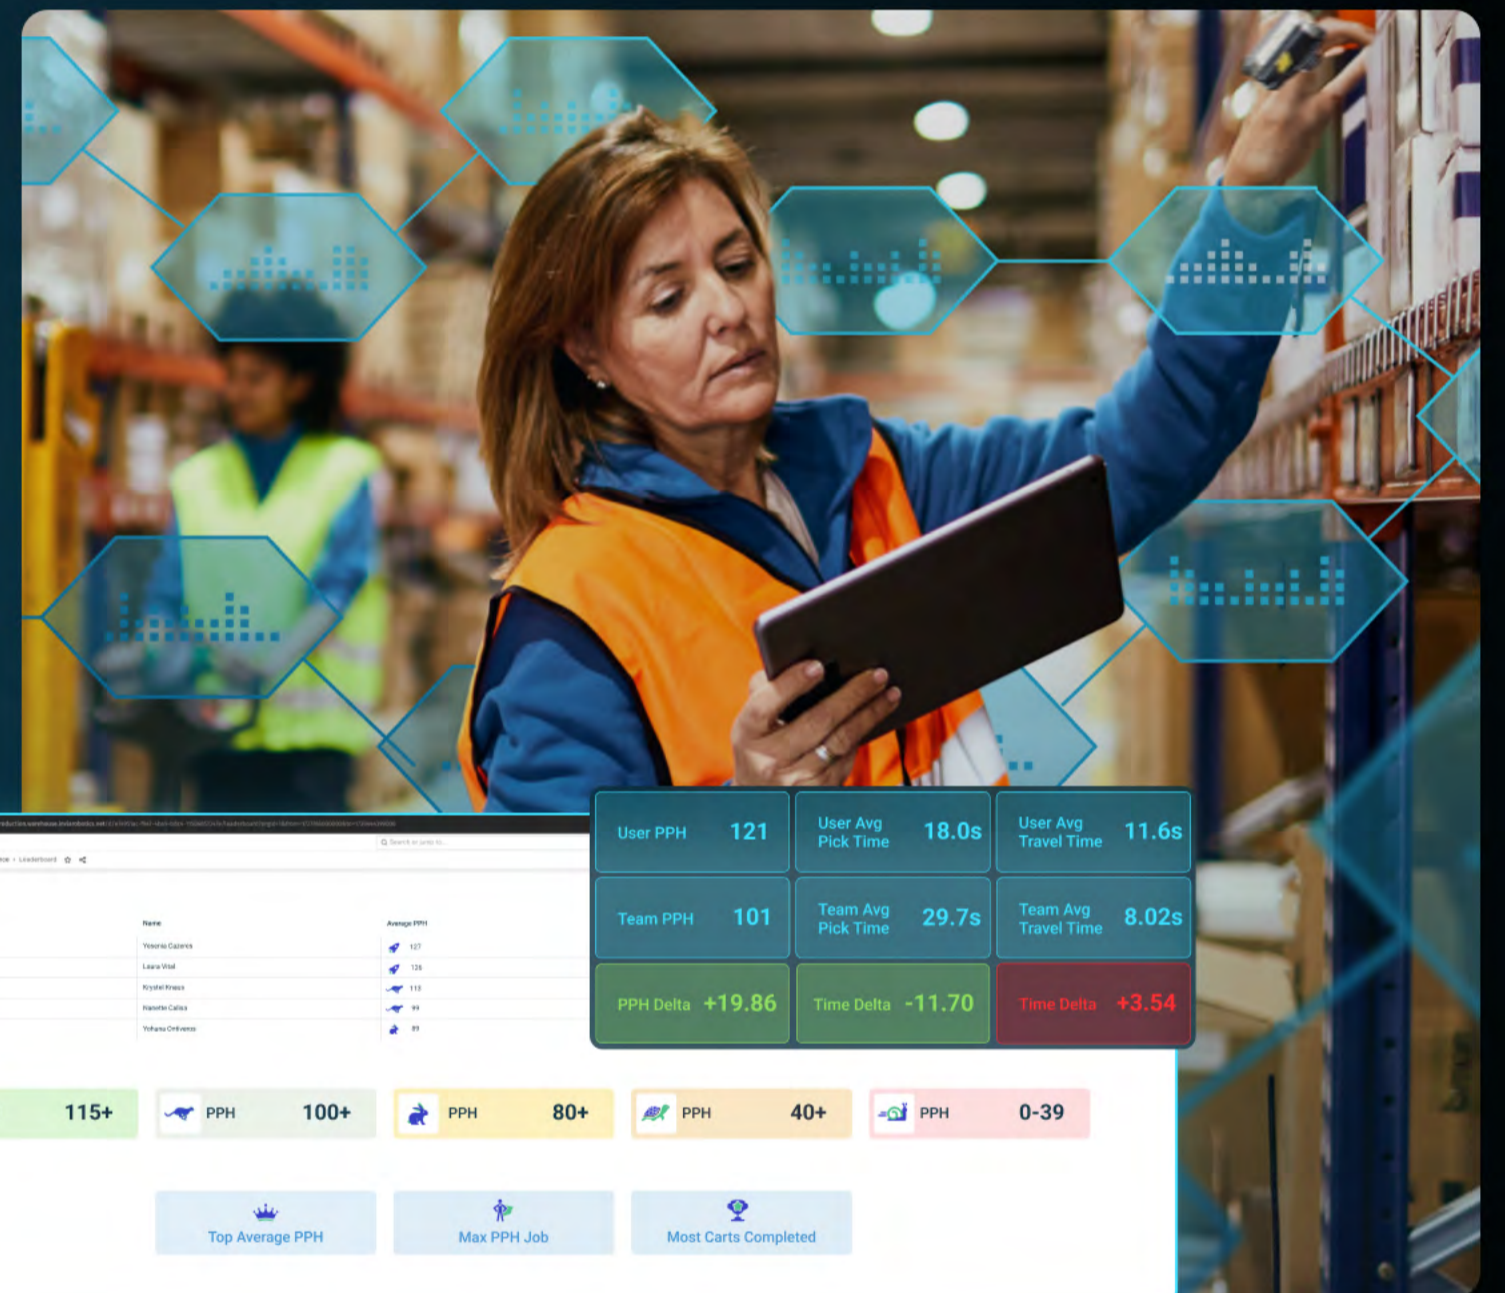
| User PPH 121 | User Avg Pick Time 18.0s | User Avg Travel Time 11.6s |
|---|---|---|
| Team PPH 101 | Team Avg Pick Time 29.7s | Team Avg Travel Time 8.02s |
| PPH Delta +19.86 | Time Delta -11.70 | Time Delta +3.54 |

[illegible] › Leaderboard

| Name | Average PPH |
|---|---|
| Yesenia Cazares | 127 |
| Laura Vidal | 126 |
| Krystel Knaus | 113 |
| Nanette Callas | 99 |
| Yohana Ontiveros | 89 |

115+

PPH 100+

PPH 80+

PPH 40+

PPH 0-39

Top Average PPH

Max PPH Job

Most Carts Completed